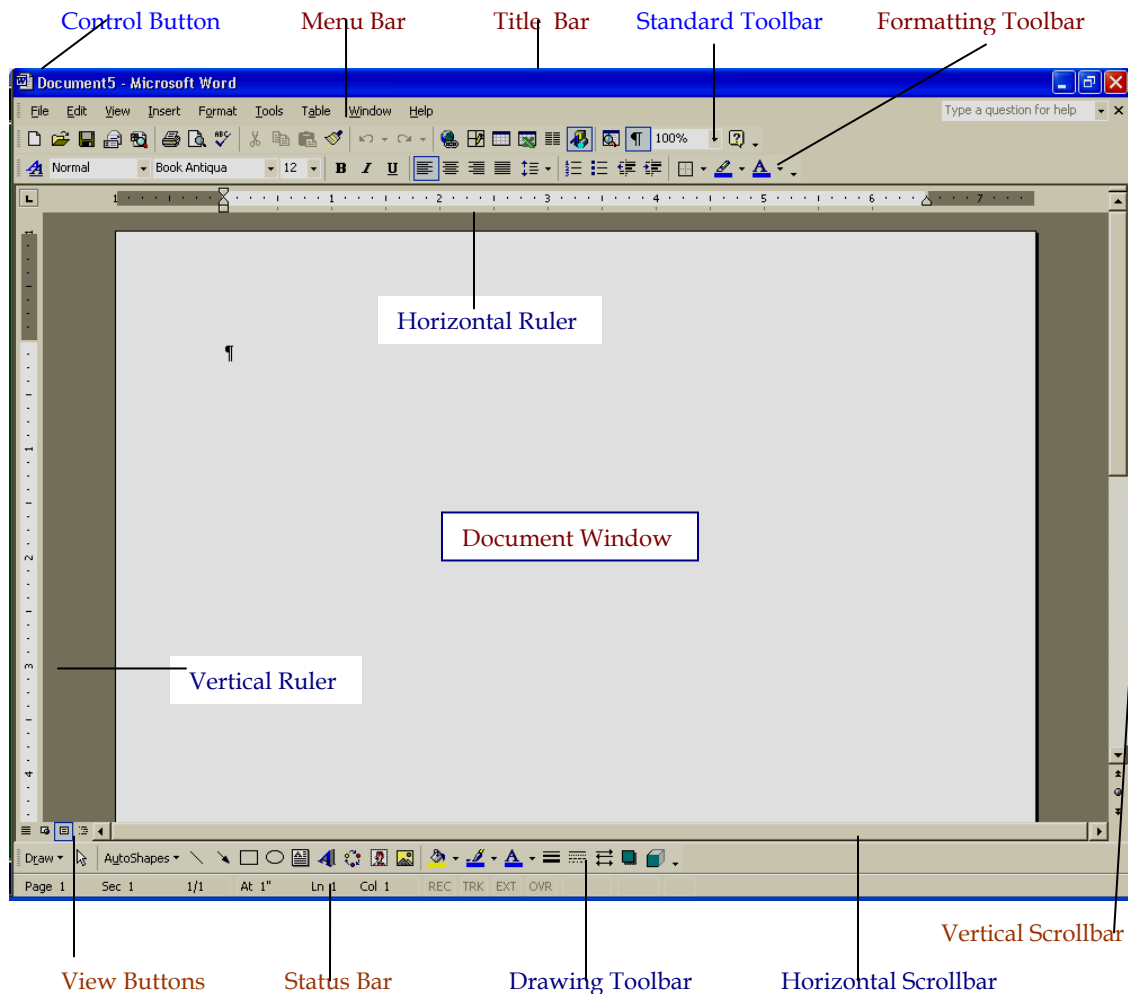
Control Button Menu Bar Title Bar Standard Toolbar Formatting Toolbar

Document5 - Microsoft Word

File Edit View Insert Format Tools Table Window Help

Type a question for help

100%

Normal Book Antiqua 12 B I U

Horizontal Ruler

¶

Document Window

Vertical Ruler

Draw AutoShapes

Page 1 Sec 1 1/1 At 1" Ln 1 Col 1 REC TRK EXT OVR

Vertical Scrollbar

View Buttons Status Bar Drawing Toolbar Horizontal Scrollbar